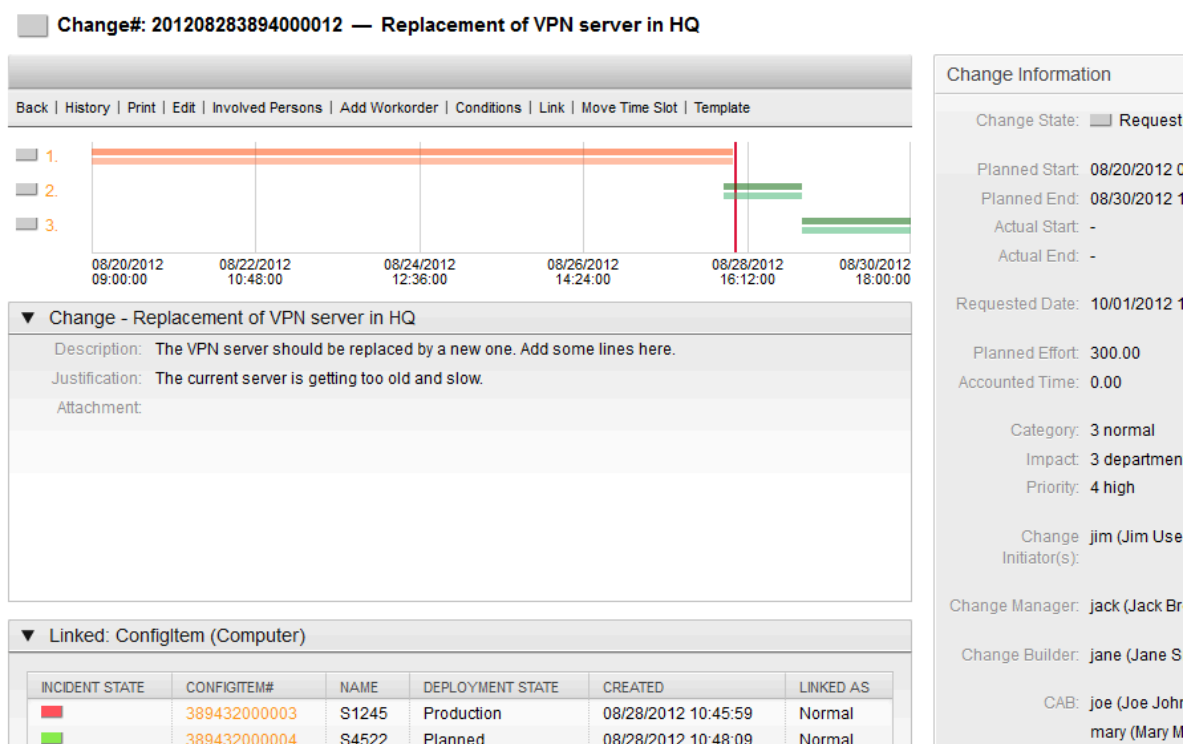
Change#: 2012082838940000012 — Replacement of VPN server in HQ

Back | History | Print | Edit | Involved Persons | Add Workorder | Conditions | Link | Move Time Slot | Template

1.
2.
3.

08/20/2012 09:00:00
08/22/2012 10:48:00
08/24/2012 12:36:00
08/26/2012 14:24:00
08/28/2012 16:12:00
08/30/2012 18:00:00

▼ Change - Replacement of VPN server in HQ

Description: The VPN server should be replaced by a new one. Add some lines here.
Justification: The current server is getting too old and slow.
Attachment:

▼ Linked: ConfigItem (Computer)

| INCIDENT STATE | CONFIGITEM# | NAME | DEPLOYMENT STATE | CREATED | LINKED AS |
|---|---|---|---|---|---|
| | 389432000003 | S1245 | Production | 08/28/2012 10:45:59 | Normal |
| | 389432000004 | S4522 | Planned | 08/28/2012 10:48:09 | Normal |

Change Information

Change State: Request
Planned Start: 08/20/2012 0
Planned End: 08/30/2012 1
Actual Start: -
Actual End: -
Requested Date: 10/01/2012 1
Planned Effort: 300.00
Accounted Time: 0.00
Category: 3 normal
Impact: 3 departmen
Priority: 4 high
Change Initiator(s): jim (Jim Use
Change Manager: jack (Jack Br
Change Builder: jane (Jane S
CAB: joe (Joe John
mary (Mary M